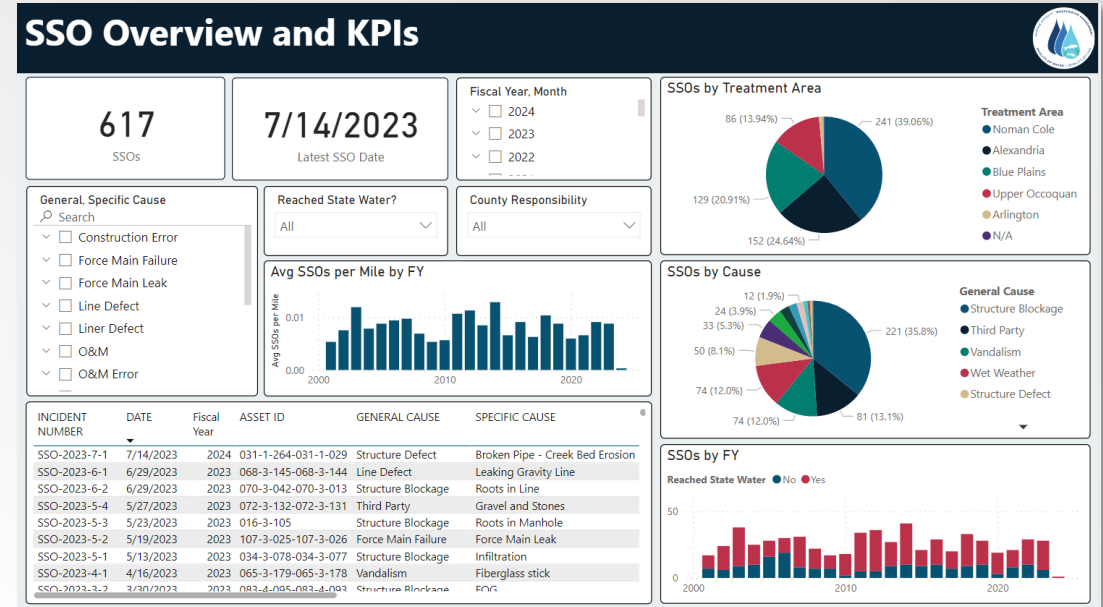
SSO Overview and KPIs

617
SSOs

7/14/2023
Latest SSO Date

Fiscal Year, Month
2024
2023
2022

SSOs by Treatment Area
86 (13.94%)
241 (39.06%)
129 (20.91%)
152 (24.64%)
Treatment Area
Noman Cole
Alexandria
Blue Plains
Upper Occoquan
Arlington
N/A

General, Specific Cause
Search
Construction Error
Force Main Failure
Force Main Leak
Line Defect
Liner Defect
O&M
O&M Error

Reached State Water?
All

County Responsibility
All

Avg SSOs per Mile by FY
Avg SSOs per Mile
0.01
0.00
2000
2010
2020

SSOs by Cause
12 (1.9%)
24 (3.9%)
33 (5.3%)
50 (8.1%)
74 (12.0%)
74 (12.0%)
221 (35.8%)
81 (13.1%)
General Cause
Structure Blockage
Third Party
Vandalism
Wet Weather
Structure Defect

| INCIDENT NUMBER | DATE | Fiscal Year | ASSET ID | GENERAL CAUSE | SPECIFIC CAUSE |
|---|---|---|---|---|---|
| SSO-2023-7-1 | 7/14/2023 | 2024 | 031-1-264-031-1-029 | Structure Defect | Broken Pipe - Creek Bed Erosion |
| SSO-2023-6-1 | 6/29/2023 | 2023 | 068-3-145-068-3-144 | Line Defect | Leaking Gravity Line |
| SSO-2023-6-2 | 6/29/2023 | 2023 | 070-3-042-070-3-013 | Structure Blockage | Roots in Line |
| SSO-2023-5-4 | 5/27/2023 | 2023 | 072-3-132-072-3-131 | Third Party | Gravel and Stones |
| SSO-2023-5-3 | 5/23/2023 | 2023 | 016-3-105 | Structure Blockage | Roots in Manhole |
| SSO-2023-5-2 | 5/19/2023 | 2023 | 107-3-025-107-3-026 | Force Main Failure | Force Main Leak |
| SSO-2023-5-1 | 5/13/2023 | 2023 | 034-3-078-034-3-077 | Structure Blockage | Infiltration |
| SSO-2023-4-1 | 4/16/2023 | 2023 | 065-3-179-065-3-178 | Vandalism | Fiberglass stick |
| SSO-2023-3-2 | 3/30/2023 | 2023 | 083-4-095-083-4-093 | Structure Blockage | FOG |

SSOs by FY
Reached State Water No Yes
50
0
2000
2010
2020